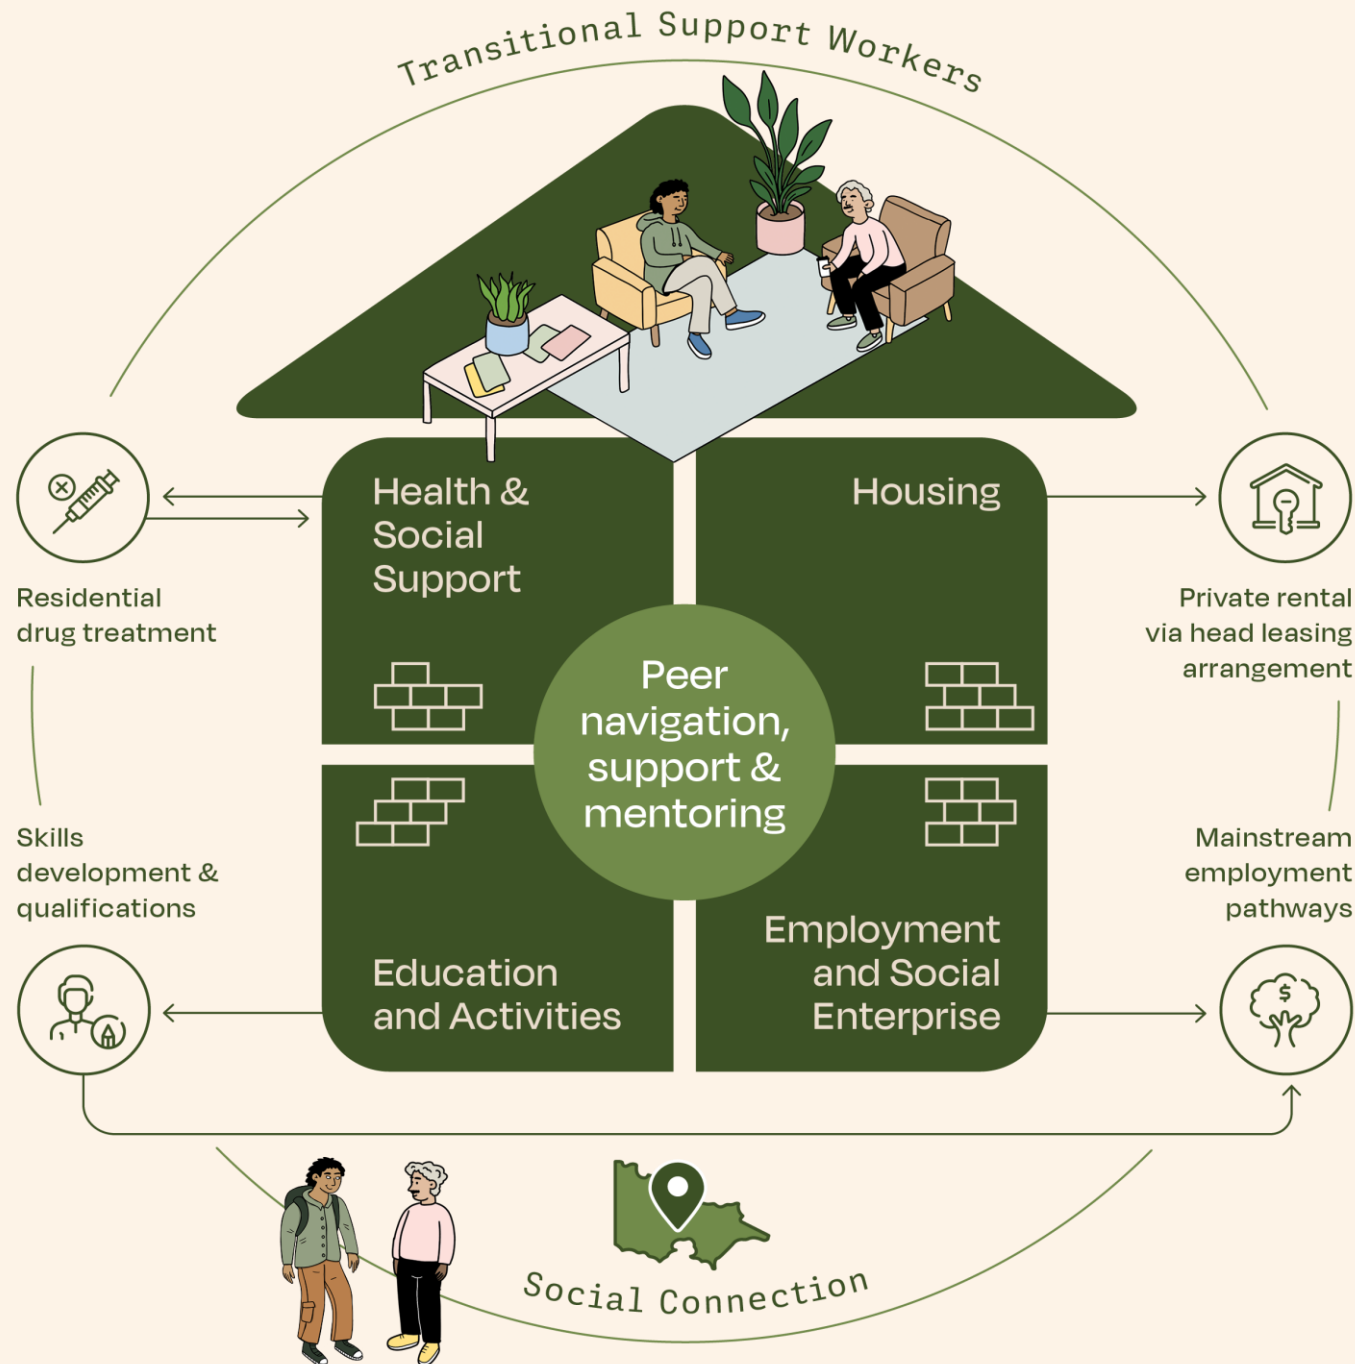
Transitional Support Workers

Health & Social Support

Housing

Peer navigation, support & mentoring

Education and Activities

Employment and Social Enterprise

Residential drug treatment

Private rental via head leasing arrangement

Skills development & qualifications

Mainstream employment pathways

$

Social Connection